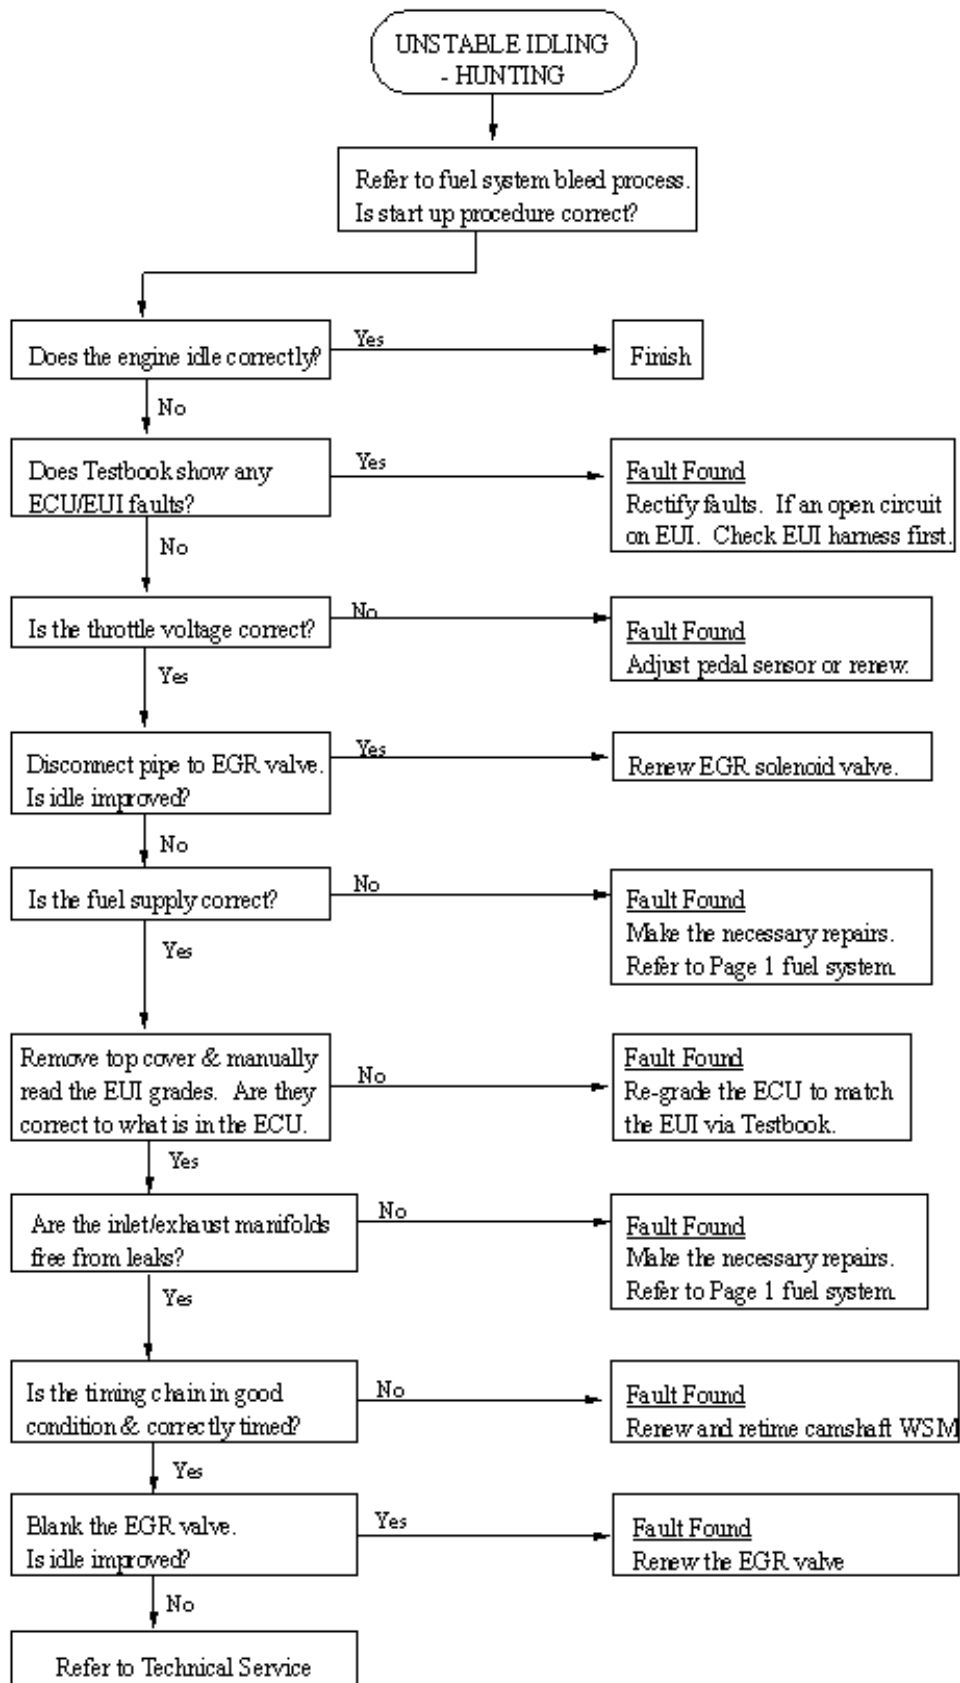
UNSTABLE IDLING - HUNTING

Refer to fuel system bleed process. Is start up procedure correct?

Does the engine idle correctly?

Yes

Finish

No

Does Testbook show any ECU/EUI faults?

Yes

Fault Found
Rectify faults. If an open circuit on EUI. Check EUI harness first.

No

Is the throttle voltage correct?

No

Fault Found
Adjust pedal sensor or renew.

Yes

Disconnect pipe to EGR valve. Is idle improved?

Yes

Renew EGR solenoid valve.

No

Is the fuel supply correct?

No

Fault Found
Make the necessary repairs. Refer to Page 1 fuel system.

Yes

Remove top cover & manually read the EUI grades. Are they correct to what is in the ECU.

No

Fault Found
Re-grade the ECU to match the EUI via Testbook.

Yes

Are the inlet/exhaust manifolds free from leaks?

No

Fault Found
Make the necessary repairs. Refer to Page 1 fuel system.

Yes

Is the timing chain in good condition & correctly timed?

No

Fault Found
Renew and retime camshaft WSM

Yes

Blank the EGR valve. Is idle improved?

Yes

Fault Found
Renew the EGR valve

No

Refer to Technical Service